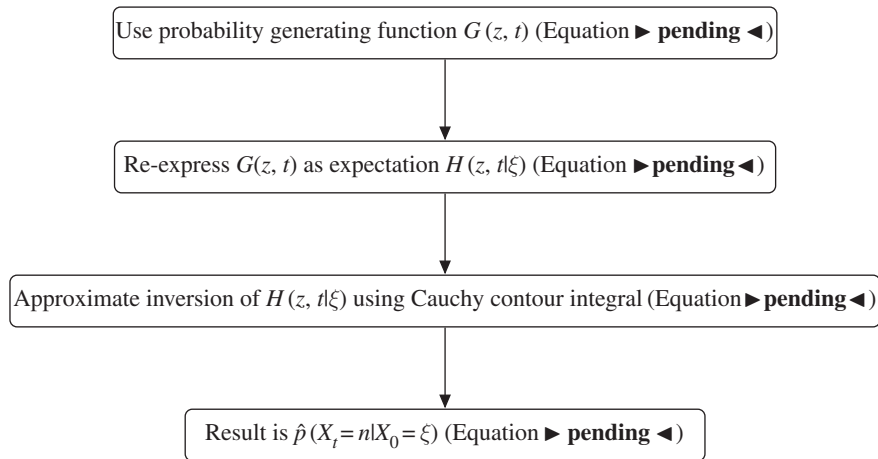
Use probability generating function $G(z, t)$ (Equation ► **pending** ◄)

Re-express $G(z, t)$ as expectation $H(z, t|\xi)$ (Equation ► **pending** ◄)

Approximate inversion of $H(z, t|\xi)$ using Cauchy contour integral (Equation ► **pending** ◄)

Result is $\hat{p}(X_t = n | X_0 = \xi)$ (Equation ► **pending** ◄)